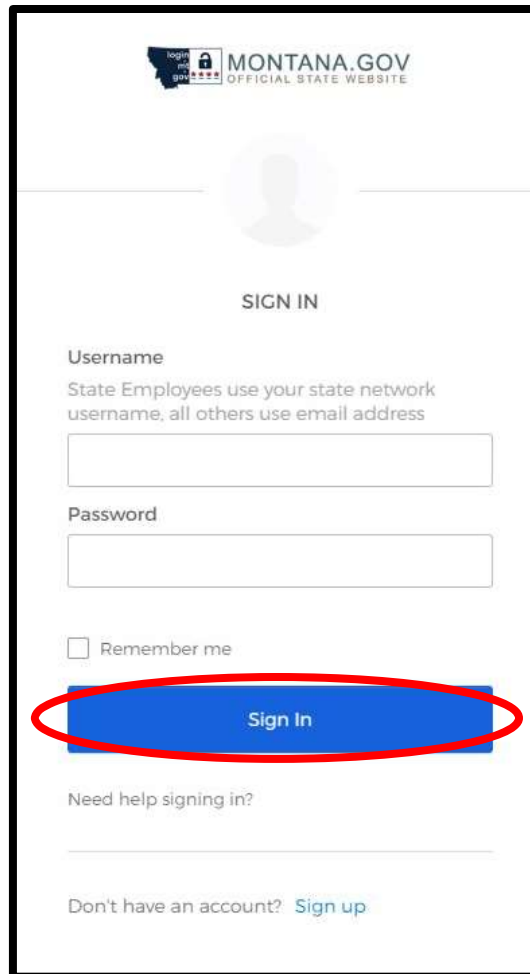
login mt gov MONTANA.GOV OFFICIAL STATE WEBSITE

SIGN IN

Username
State Employees use your state network username, all others use email address

Password

Remember me

Sign In

Need help signing in?

Don't have an account? Sign up